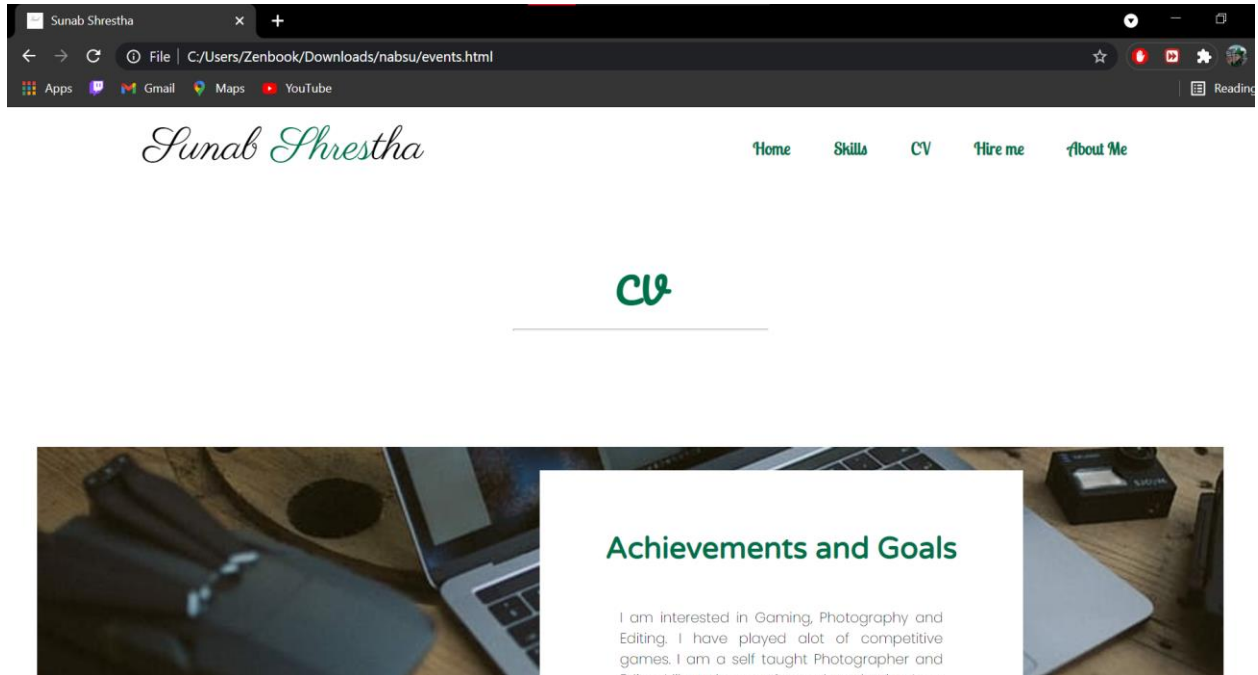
Sunab Shrestha
File | C:/Users/Zenbook/Downloads/nabsu/events.html
Apps Gmail Maps YouTube
Reading

Sunab Shrestha

Home Skills CV Hire me About Me

CV

Achievements and Goals

I am interested in Gaming, Photography and Editing. I have played alot of competitive games. I am a self taught Photographer and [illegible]